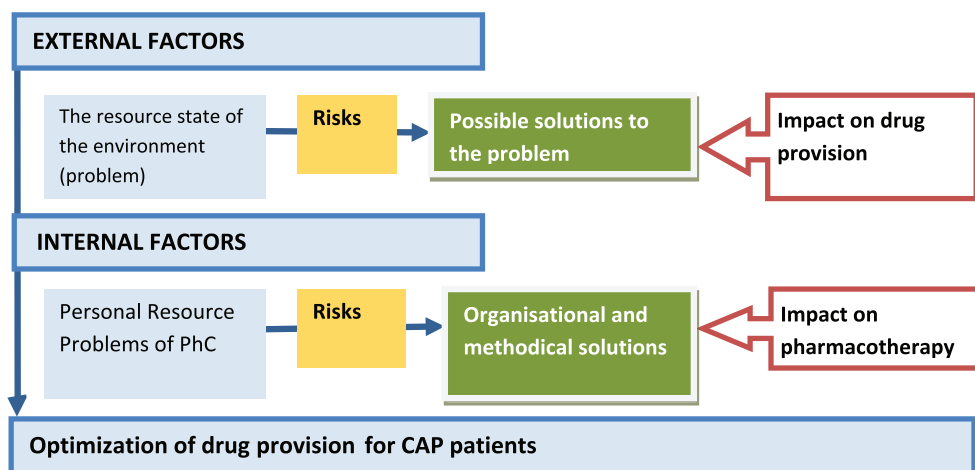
EXTERNAL FACTORS

The resource state of the environment (problem)

Risks

Possible solutions to the problem

Impact on drug provision

INTERNAL FACTORS

Personal Resource Problems of PhC

Risks

Organisational and methodical solutions

Impact on pharmacotherapy

Optimization of drug provision for CAP patients